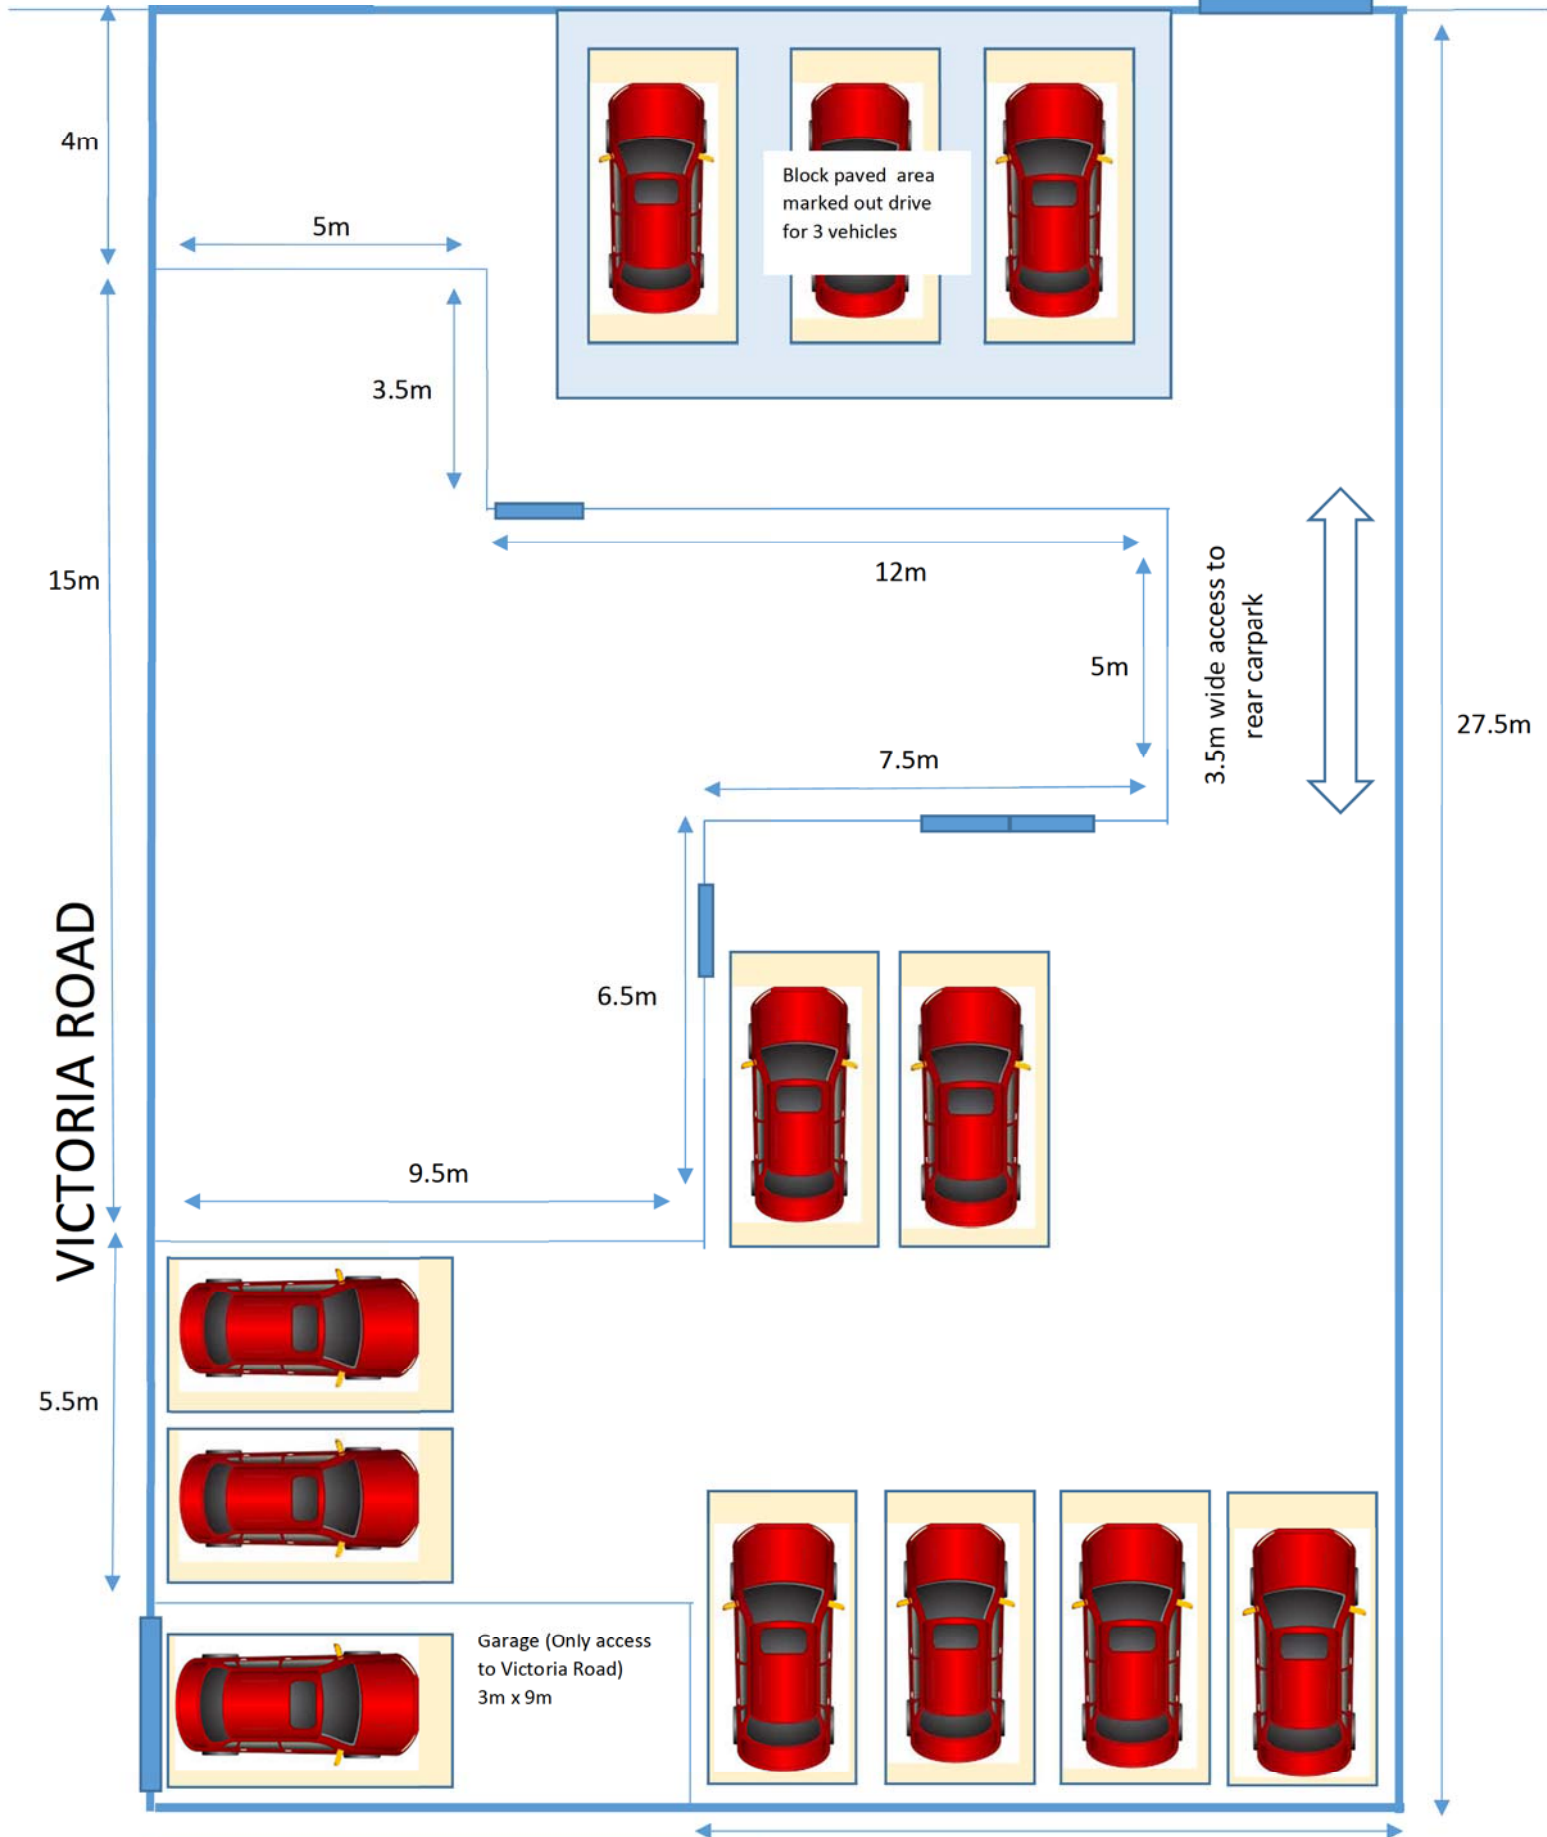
4m

5m

Block paved area marked out drive for 3 vehicles

3.5m

15m

12m

5m

3.5m wide access to rear carpark

27.5m

7.5m

VICTORIA ROAD

6.5m

9.5m

5.5m

Garage (Only access to Victoria Road) 3m x 9m